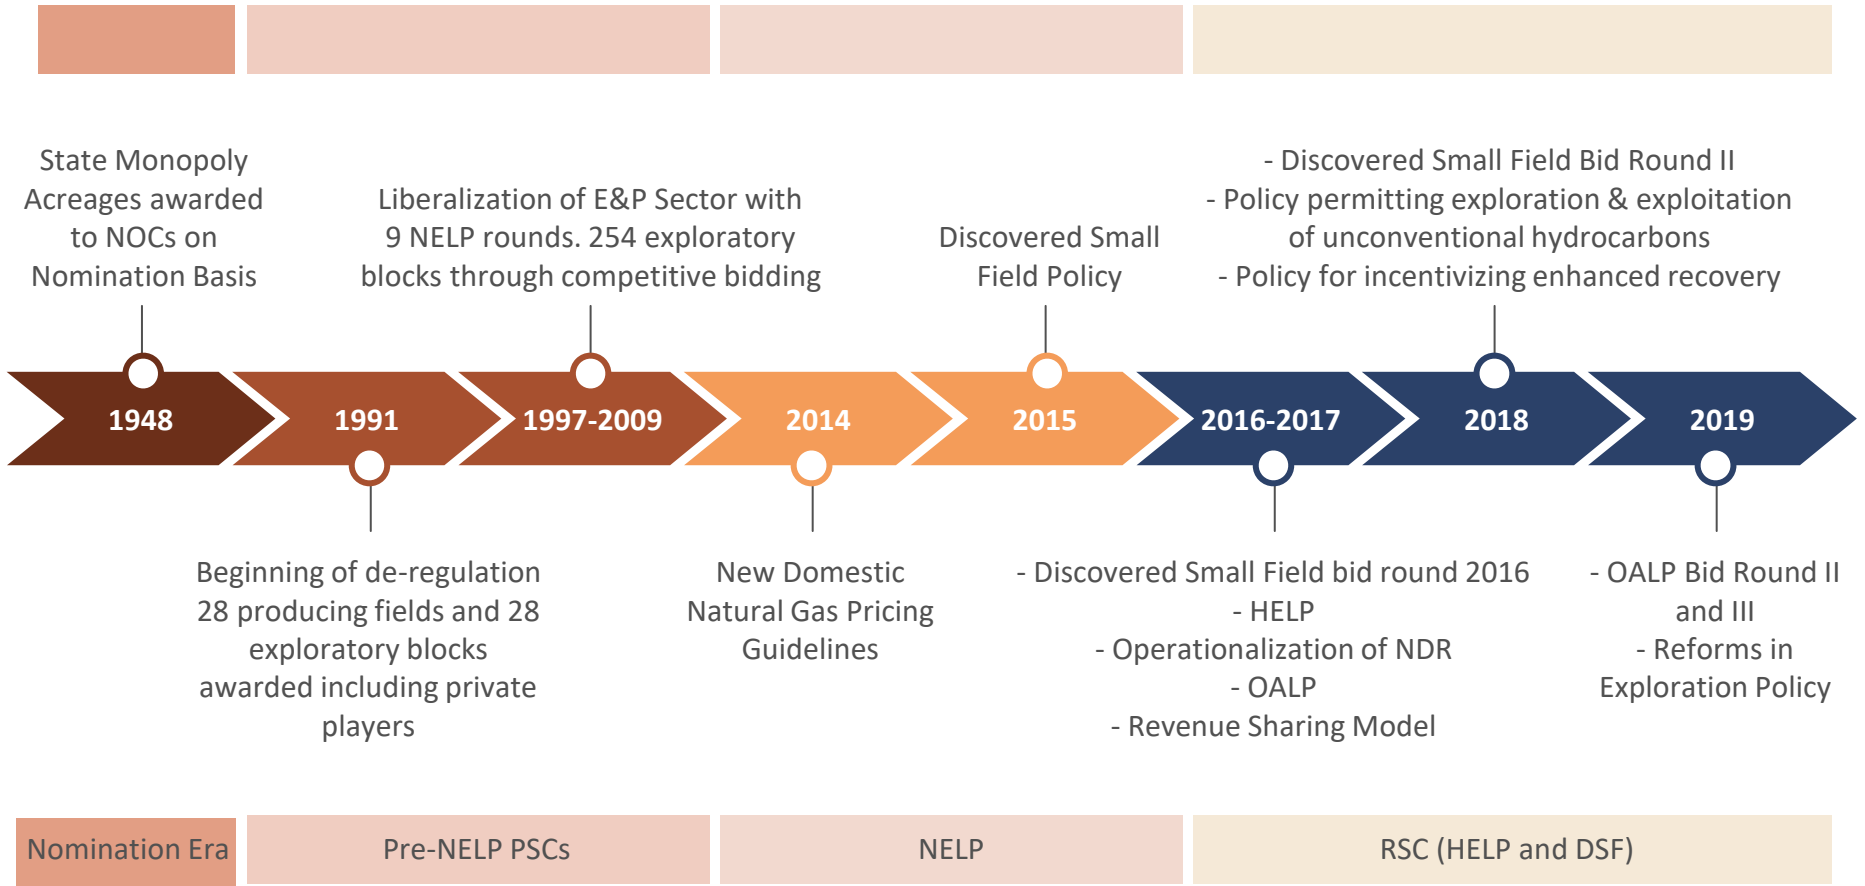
State Monopoly Acreages awarded to NOCs on Nomination Basis

Liberalization of E&P Sector with 9 NELP rounds. 254 exploratory blocks through competitive bidding

Discovered Small Field Policy

- Discovered Small Field Bid Round II
- Policy permitting exploration & exploitation of unconventional hydrocarbons
- Policy for incentivizing enhanced recovery

1948
1991
1997-2009
2014
2015
2016-2017
2018
2019

Beginning of de-regulation 28 producing fields and 28 exploratory blocks awarded including private players

New Domestic Natural Gas Pricing Guidelines

- Discovered Small Field bid round 2016
- HELP
- Operationalization of NDR
- OALP
- Revenue Sharing Model

- OALP Bid Round II and III
- Reforms in Exploration Policy

Nomination Era
Pre-NELP PSCs
NELP
RSC (HELP and DSF)